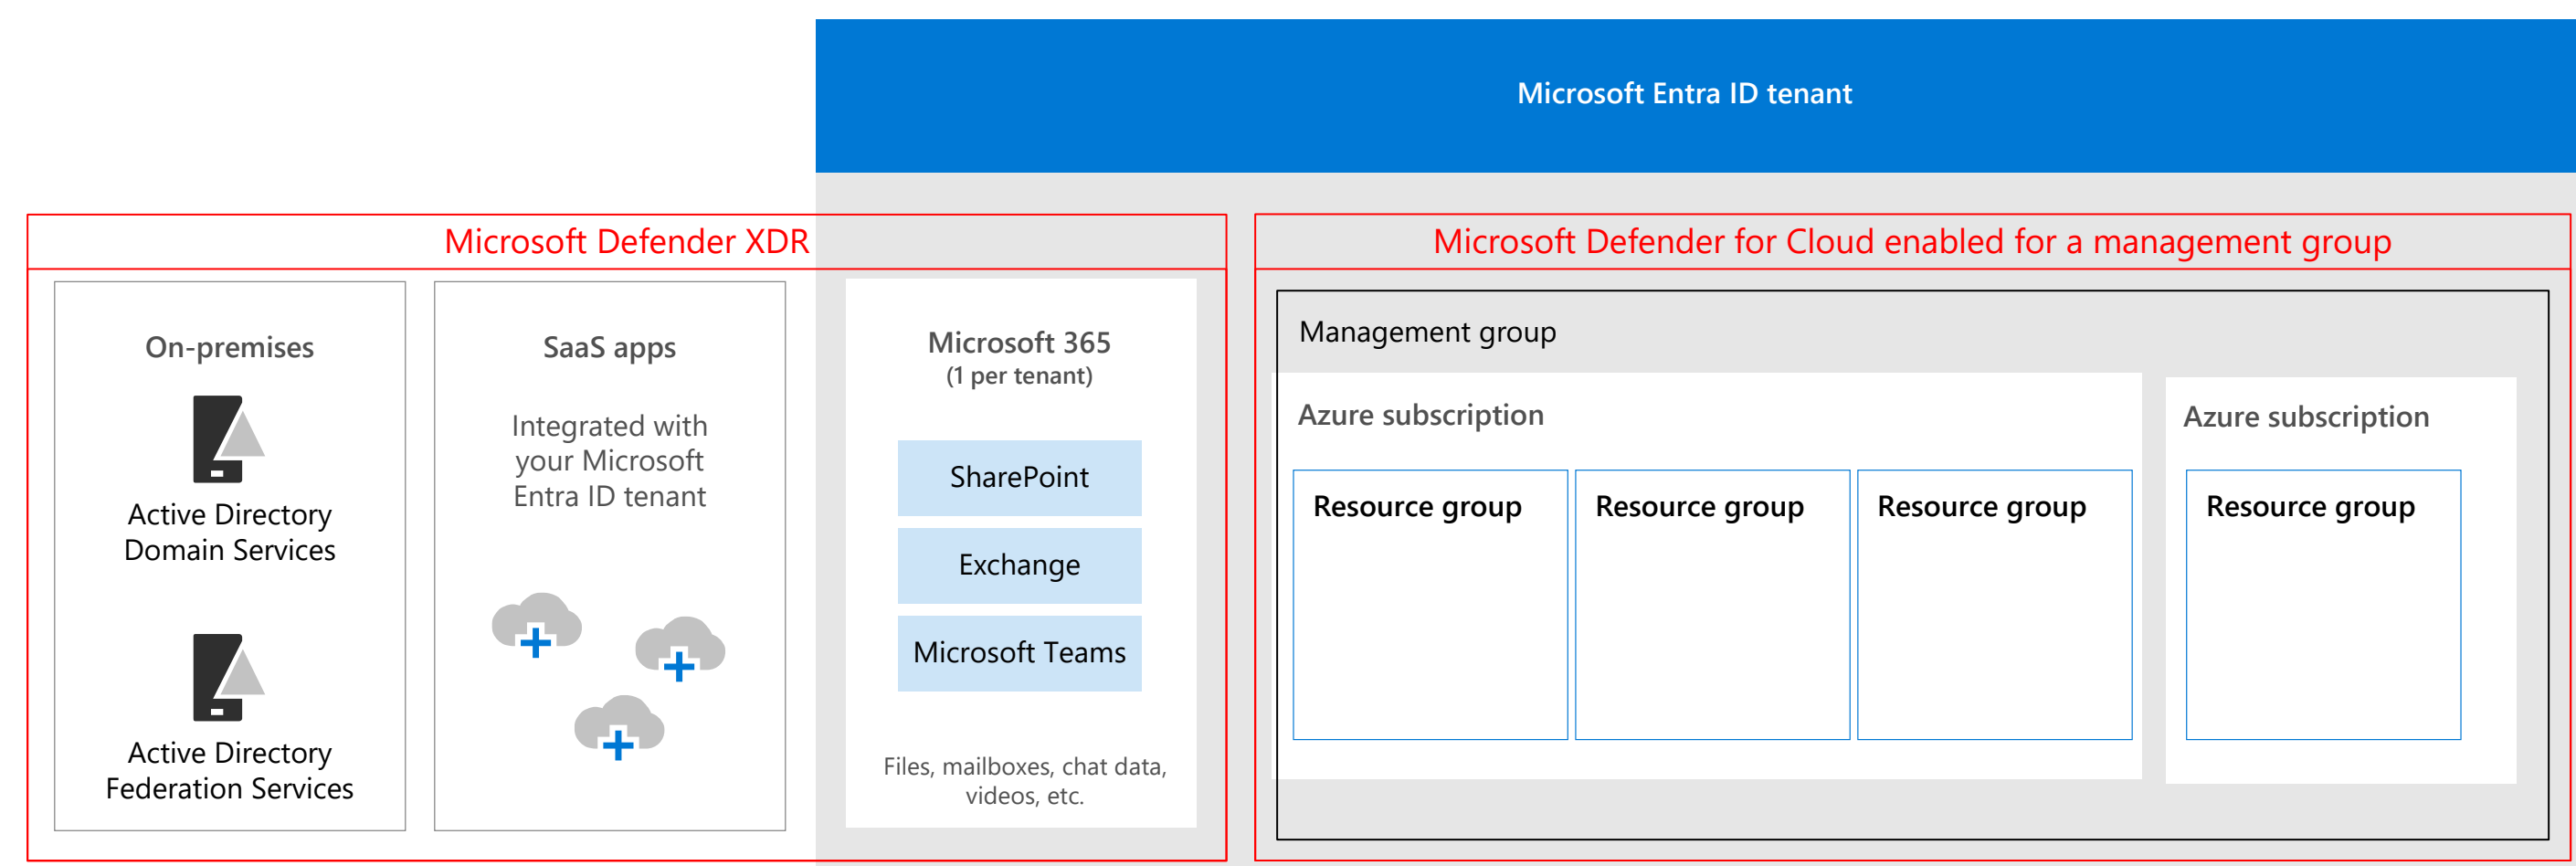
Microsoft Entra ID tenant

Microsoft Defender XDR

On-premises

Active Directory Domain Services

Active Directory Federation Services

SaaS apps

Integrated with your Microsoft Entra ID tenant

Microsoft 365
(1 per tenant)

SharePoint

Exchange

Microsoft Teams

Files, mailboxes, chat data, videos, etc.

Microsoft Defender for Cloud enabled for a management group

Management group

Azure subscription

Resource group

Resource group

Resource group

Azure subscription

Resource group